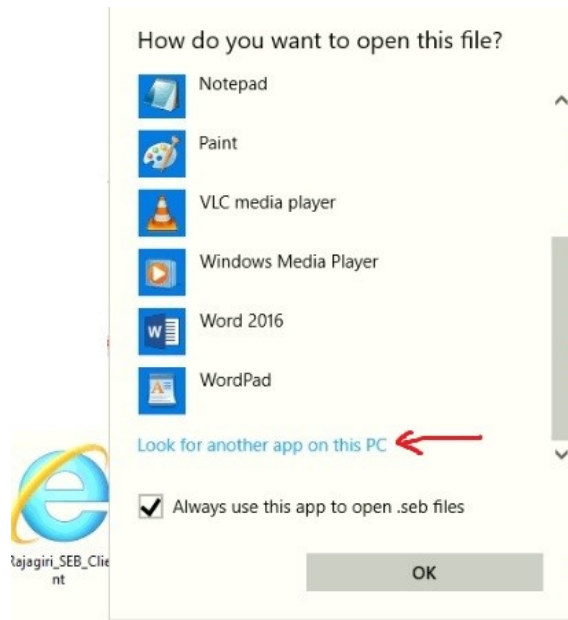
How do you want to open this file?

Notepad

Paint

VLC media player

Windows Media Player

Word 2016

WordPad

Look for another app on this PC

Always use this app to open .seb files

OK

Rajagiri_SEB_Client